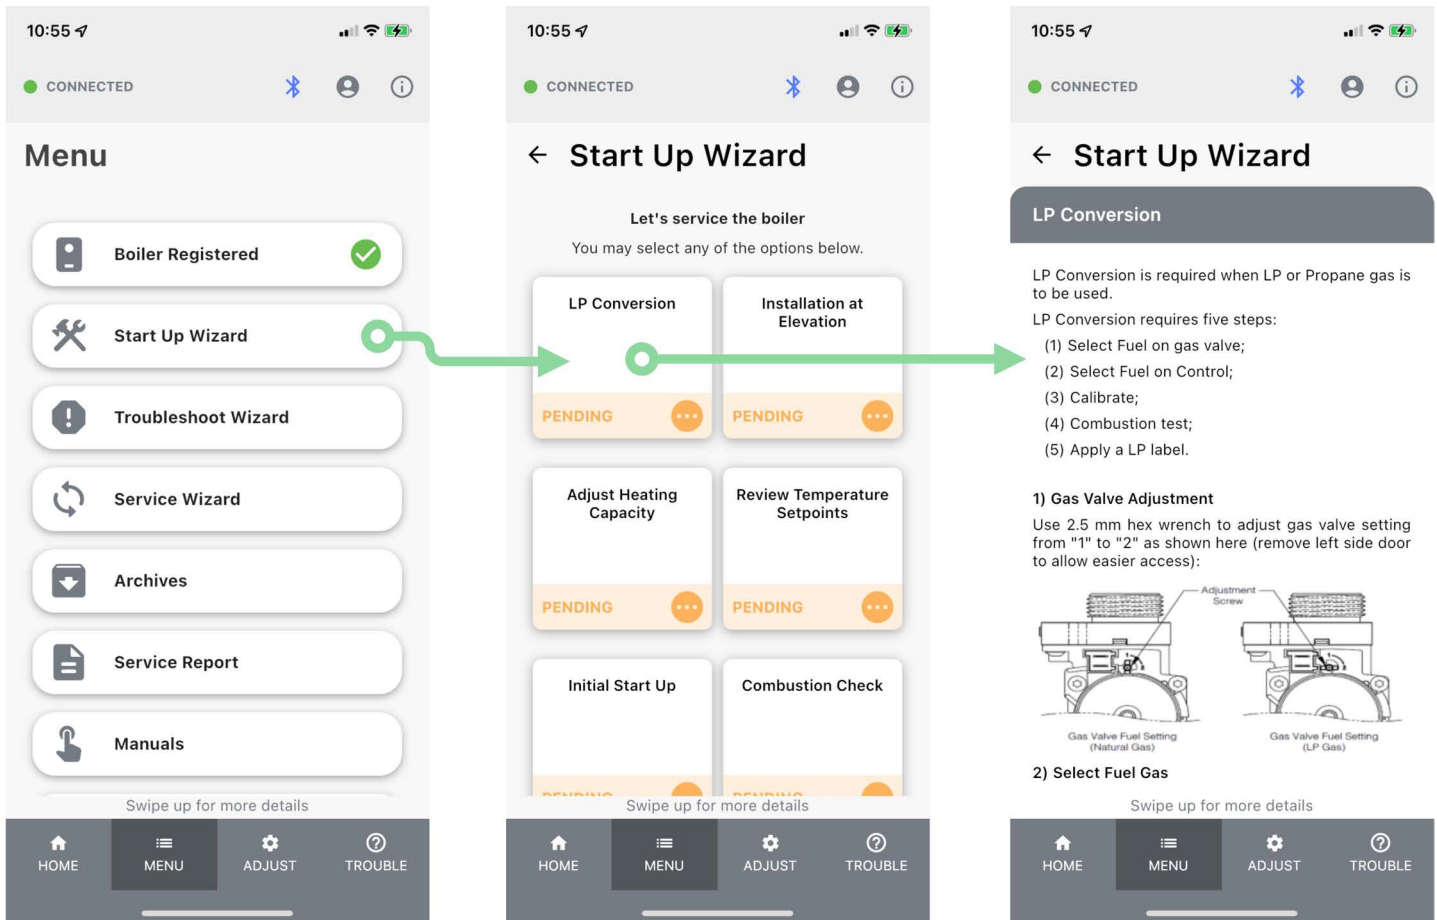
10:55

CONNECTED

Menu

Boiler Registered

Start Up Wizard

Troubleshoot Wizard

Service Wizard

Archives

Service Report

Manuals

Swipe up for more details

HOME MENU ADJUST TROUBLE

10:55

CONNECTED

Start Up Wizard

Let's service the boiler

You may select any of the options below.

LP Conversion
PENDING

Installation at Elevation
PENDING

Adjust Heating Capacity
PENDING

Review Temperature Setpoints
PENDING

Initial Start Up

Combustion Check

Swipe up for more details

HOME MENU ADJUST TROUBLE

10:55

CONNECTED

Start Up Wizard

LP Conversion

LP Conversion is required when LP or Propane gas is to be used.

LP Conversion requires five steps:
(1) Select Fuel on gas valve;
(2) Select Fuel on Control;
(3) Calibrate;
(4) Combustion test;
(5) Apply a LP label.

1) Gas Valve Adjustment

Use 2.5 mm hex wrench to adjust gas valve setting from "1" to "2" as shown here (remove left side door to allow easier access):

Adjustment Screw

Gas Valve Fuel Setting (Natural Gas)

Gas Valve Fuel Setting (LP Gas)

2) Select Fuel Gas

Swipe up for more details

HOME MENU ADJUST TROUBLE